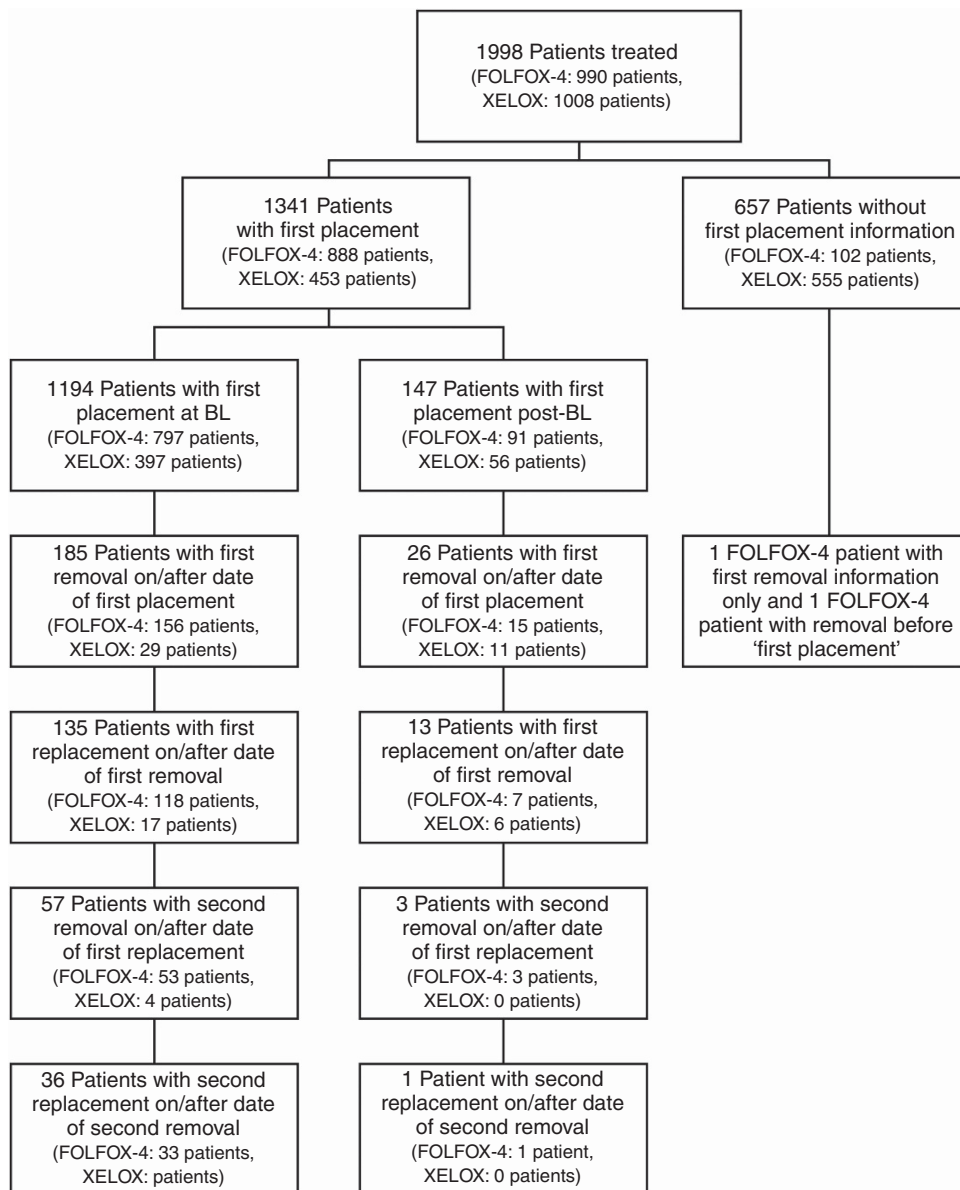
1998 Patients treated
(FOLFOX-4: 990 patients,
XELOX: 1008 patients)

1341 Patients
with first placement
(FOLFOX-4: 888 patients,
XELOX: 453 patients)

657 Patients without
first placement information
(FOLFOX-4: 102 patients,
XELOX: 555 patients)

1194 Patients with first
placement at BL
(FOLFOX-4: 797 patients,
XELOX: 397 patients)

147 Patients with first
placement post-BL
(FOLFOX-4: 91 patients,
XELOX: 56 patients)

185 Patients with first
removal on/after date
of first placement
(FOLFOX-4: 156 patients,
XELOX: 29 patients)

26 Patients with first
removal on/after date
of first placement
(FOLFOX-4: 15 patients,
XELOX: 11 patients)

1 FOLFOX-4 patient with
first removal information
only and 1 FOLFOX-4
patient with removal before
'first placement'

135 Patients with first
replacement on/after date
of first removal
(FOLFOX-4: 118 patients,
XELOX: 17 patients)

13 Patients with first
replacement on/after date
of first removal
(FOLFOX-4: 7 patients,
XELOX: 6 patients)

57 Patients with second
removal on/after date
of first replacement
(FOLFOX-4: 53 patients,
XELOX: 4 patients)

3 Patients with second
removal on/after date
of first replacement
(FOLFOX-4: 3 patients,
XELOX: 0 patients)

36 Patients with second
replacement on/after date
of second removal
(FOLFOX-4: 33 patients,
XELOX: patients)

1 Patient with second
replacement on/after date
of second removal
(FOLFOX-4: 1 patient,
XELOX: 0 patients)